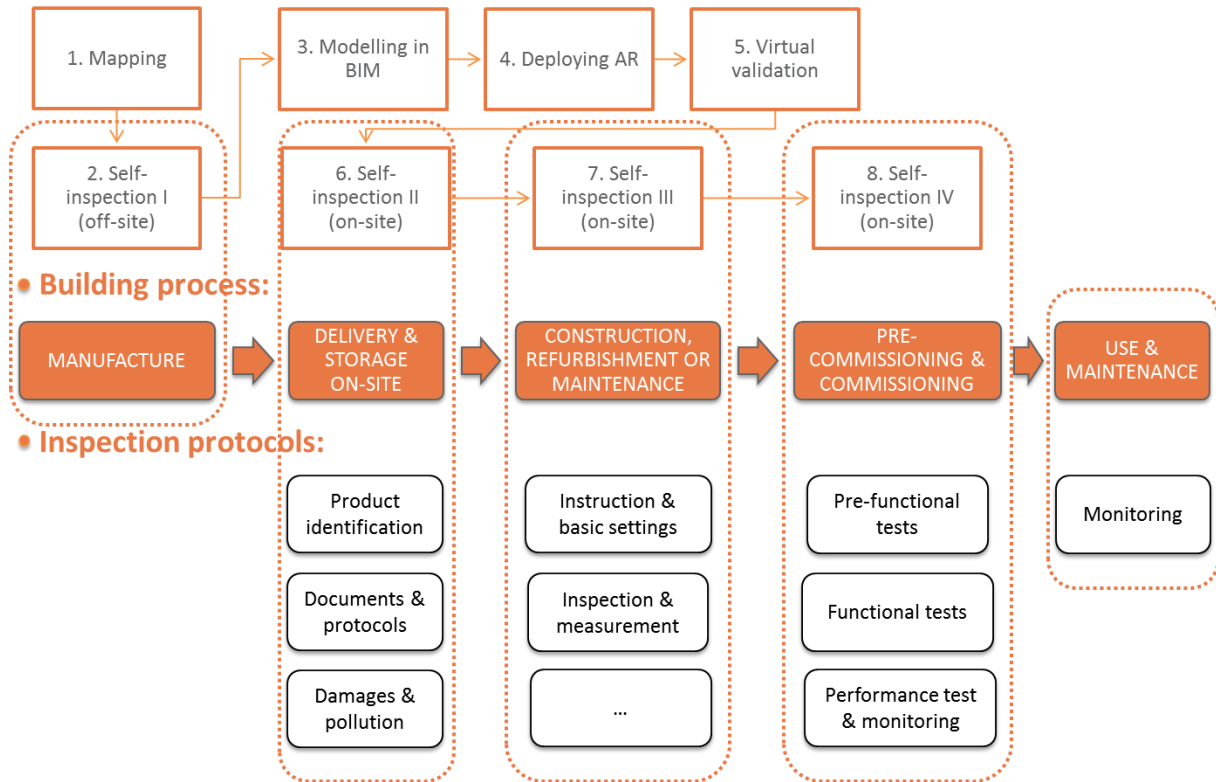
1. Mapping

3. Modelling in BIM

4. Deploying AR

5. Virtual validation

2. Self-inspection I (off-site)

6. Self-inspection II (on-site)

7. Self-inspection III (on-site)

8. Self-inspection IV (on-site)

• Building process:

MANUFACTURE

DELIVERY & STORAGE ON-SITE

CONSTRUCTION, REFURBISHMENT OR MAINTENANCE

PRE-COMMISSIONING & COMMISSIONING

USE & MAINTENANCE

• Inspection protocols:

Product identification

Documents & protocols

Damages & pollution

Instruction & basic settings

Inspection & measurement

...

Pre-functional tests

Functional tests

Performance test & monitoring

Monitoring